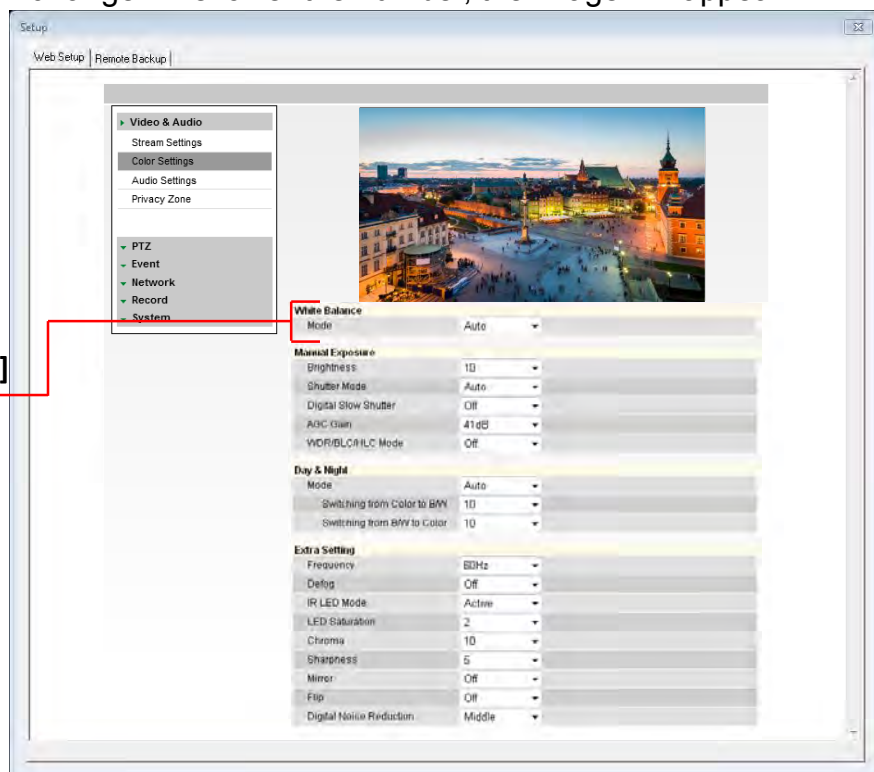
Setup

Web Setup | Remote Backup

Video & Audio
Stream Settings
Color Settings
Audio Settings
Privacy Zone

PTZ
Event
Network
Record
System

]

White Balance
| Mode | Auto |
|---|---|

Manual Exposure
| Brightness | 10 |
|---|---|
| Shutter Mode | Auto |
| Digital Slow Shutter | Off |
| AGC Gain | 41dB |
| WDR/BLC/HLC Mode | Off |

Day & Night
| Mode | Auto |
|---|---|
| Switching from Color to B/W | 10 |
| Switching from B/W to Color | 10 |

Extra Setting
| Frequency | 60Hz |
|---|---|
| Defog | Off |
| IR LED Mode | Active |
| LED Saturation | 2 |
| Chroma | 10 |
| Sharpness | 5 |
| Mirror | Off |
| Flip | Off |
| Digital Noise Reduction | Middle |